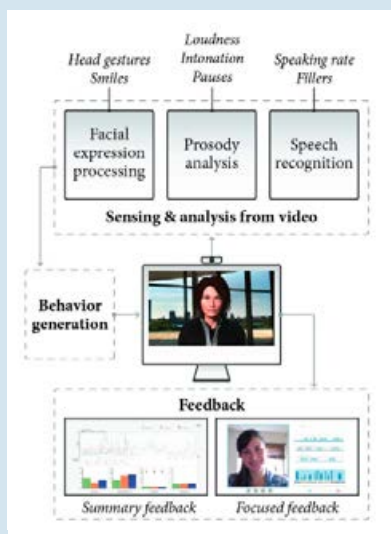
Head gestures
Smiles

Loudness
Intonation
Pauses

Speaking rate
Fillers

Facial expression processing

Prosody analysis

Speech recognition

Sensing & analysis from video

Behavior generation

Feedback

Summary feedback

Focused feedback